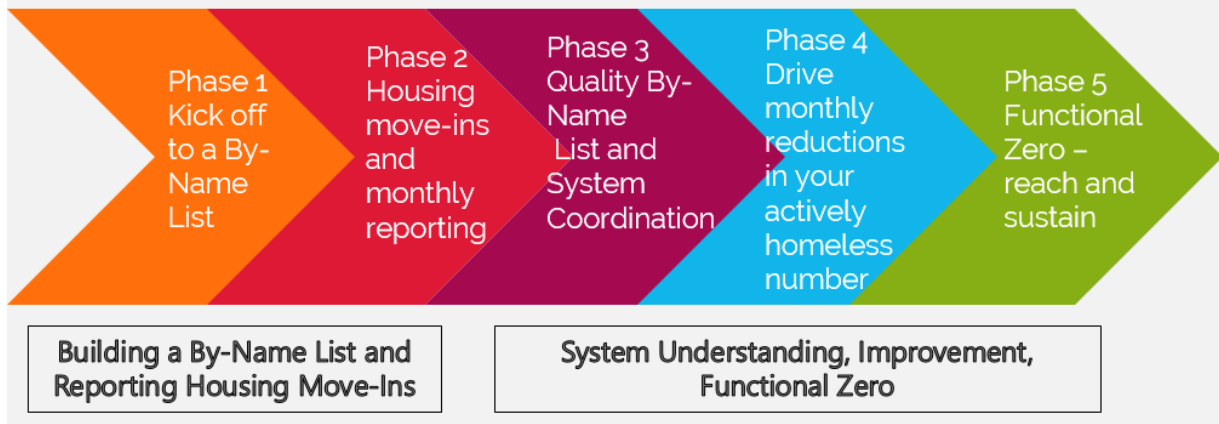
Phase 1 Kick off to a By-Name List

Phase 2 Housing move-ins and monthly reporting

Phase 3 Quality By-Name List and System Coordination

Phase 4 Drive monthly reductions in your actively homeless number

Phase 5 Functional Zero – reach and sustain

Building a By-Name List and Reporting Housing Move-Ins

System Understanding, Improvement, Functional Zero